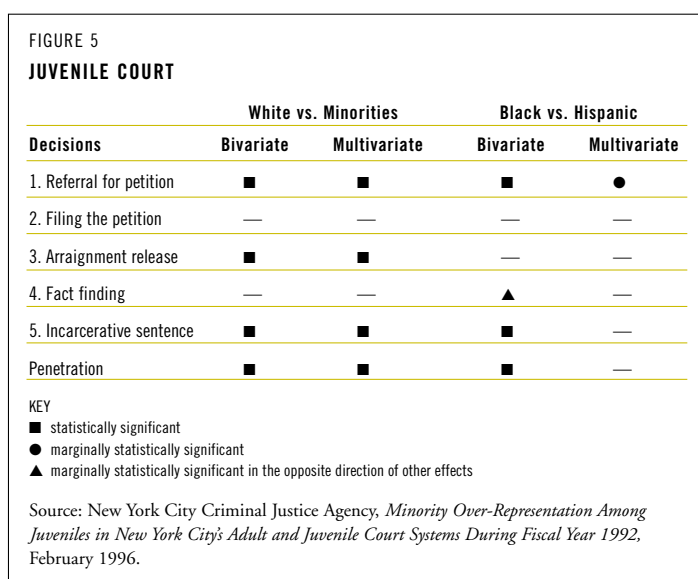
FIGURE 5
JUVENILE COURT

| | White vs. Minorities | | Black vs. Hispanic | |
|---|---|---|---|---|
| Decisions | Bivariate | Multivariate | Bivariate | Multivariate |
| 1. Referral for petition | ■ | ■ | ■ | ● |
| 2. Filing the petition | — | — | — | — |
| 3. Arraignment release | ■ | ■ | — | — |
| 4. Fact finding | — | — | ▲ | — |
| 5. Incarcerative sentence | ■ | ■ | ■ | — |
| Penetration | ■ | ■ | ■ | — |

KEY
■ statistically significant
● marginally statistically significant
▲ marginally statistically significant in the opposite direction of other effects

Source: New York City Criminal Justice Agency, *Minority Over-Representation Among Juveniles in New York City's Adult and Juvenile Court Systems During Fiscal Year 1992,* February 1996.